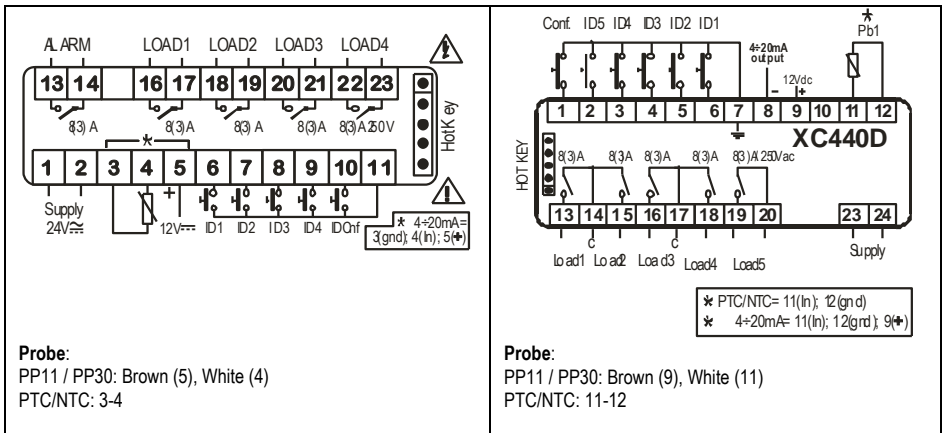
ALARM LOAD1 LOAD2 LOAD3 LOAD4

13 14 16 17 18 19 20 21 22 23

8(3) A 8(3)A 8(3) A 8(3)A 8(3)A 250V

Hot Key

*

1 2 3 4 5 6 7 8 9 10 11

Supply 24V$\simeq$

+

12V$\overline{---}$ ID1 ID2 ID3 ID4 IDCnf

* 4÷20mA= 3(gnd); 4(In); 5(+)

**Probe**:
PP11 / PP30: Brown (5), White (4)
PTC/NTC: 3-4

Conf. ID5 ID4 ID3 ID2 ID1

4÷20mA output

*
Pb1

12Vdc
- +

1 2 3 4 5 6 7 8 9 10 11 12

XC440D

HOT KEY

8(3)A 8(3)A 8(3)A 8(3)A 8(3)A 250Vac

13 14 15 16 17 18 19 20 23 24

C C

Load1 Load2 Load3 Load4 Load5

Supply

* PTC/NTC= 11(In); 12(gnd)
* 4÷20mA= 11(In); 12(gnd); 9(+)

**Probe**:
PP11 / PP30: Brown (9), White (11)
PTC/NTC: 11-12